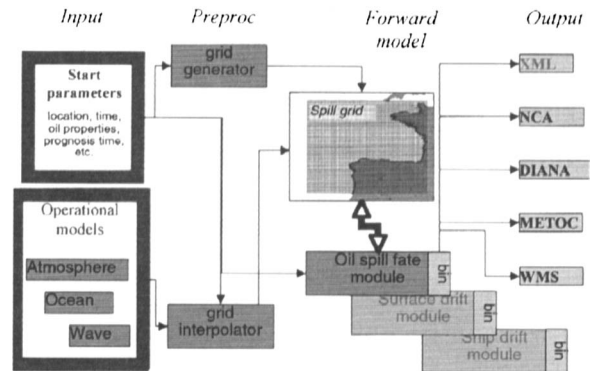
Input

Preproc

Forward model

Output

Start parameters

location, time, oil properties, prognosis time, etc.

grid generator

Spill grid

XML

NCA

DIANA

METOC

WMS

Operational models

Atmosphere

Ocean

Wave

grid interpolator

Oil spill fate module

bin

Surface drift module

bin

Ship drift module

bin